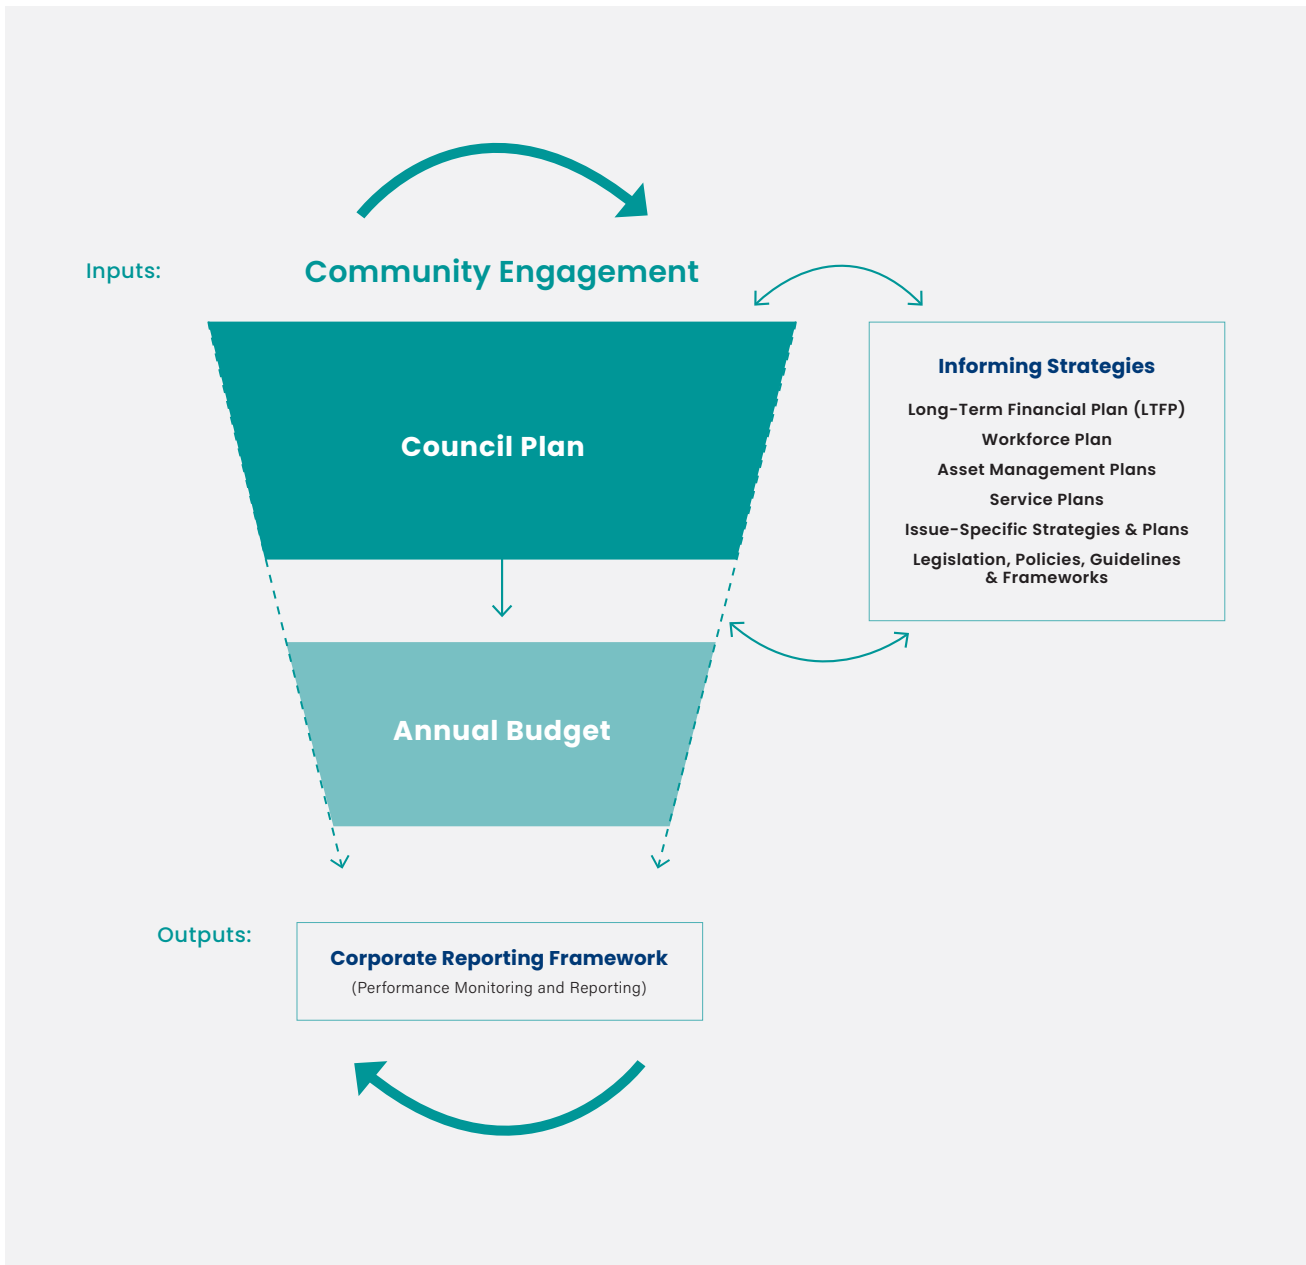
Inputs:

Community Engagement

Council Plan

Annual Budget

Informing Strategies

Long-Term Financial Plan (LTFP)

Workforce Plan

Asset Management Plans

Service Plans

Issue-Specific Strategies & Plans

Legislation, Policies, Guidelines & Frameworks

Outputs:

Corporate Reporting Framework

(Performance Monitoring and Reporting)